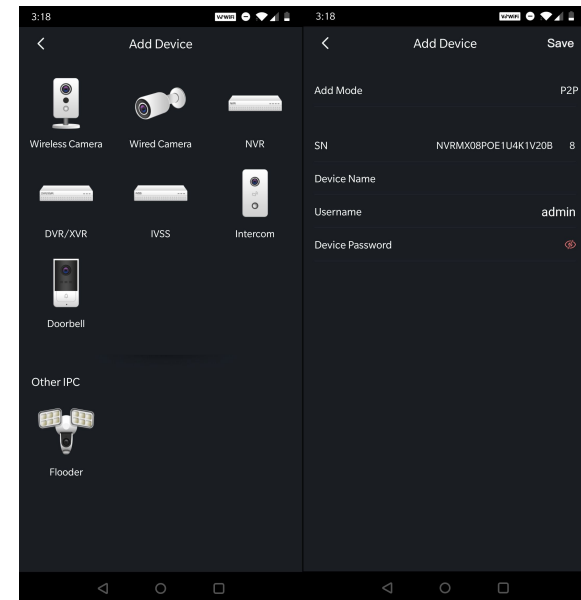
3:18

Add Device

Wireless Camera
Wired Camera
NVR
DVR/XVR
IVSS
Intercom
Doorbell

Other IPC

Flooder

3:18

Add Device
Save

Add Mode
P2P

SN
NVRMX08POE1U4K1V20B 8

Device Name

Username
admin

Device Password